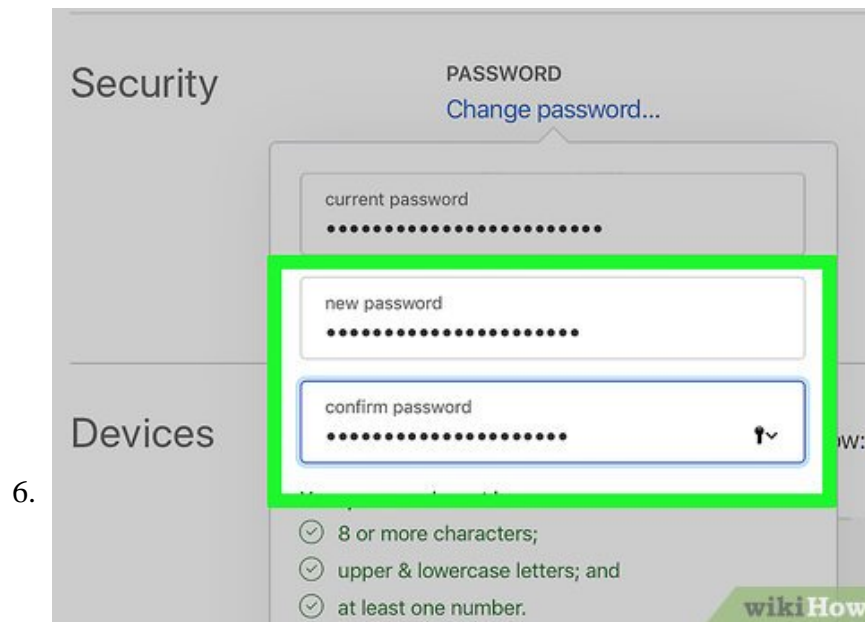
6.

Security

PASSWORD

Change password...

current password

••••••••••••••••••••••••

new password

•••••••••••••••••••••

confirm password

•••••••••••••••••••••

Devices

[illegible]w:

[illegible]

8 or more characters;

upper & lowercase letters; and

at least one number.

wikiHow